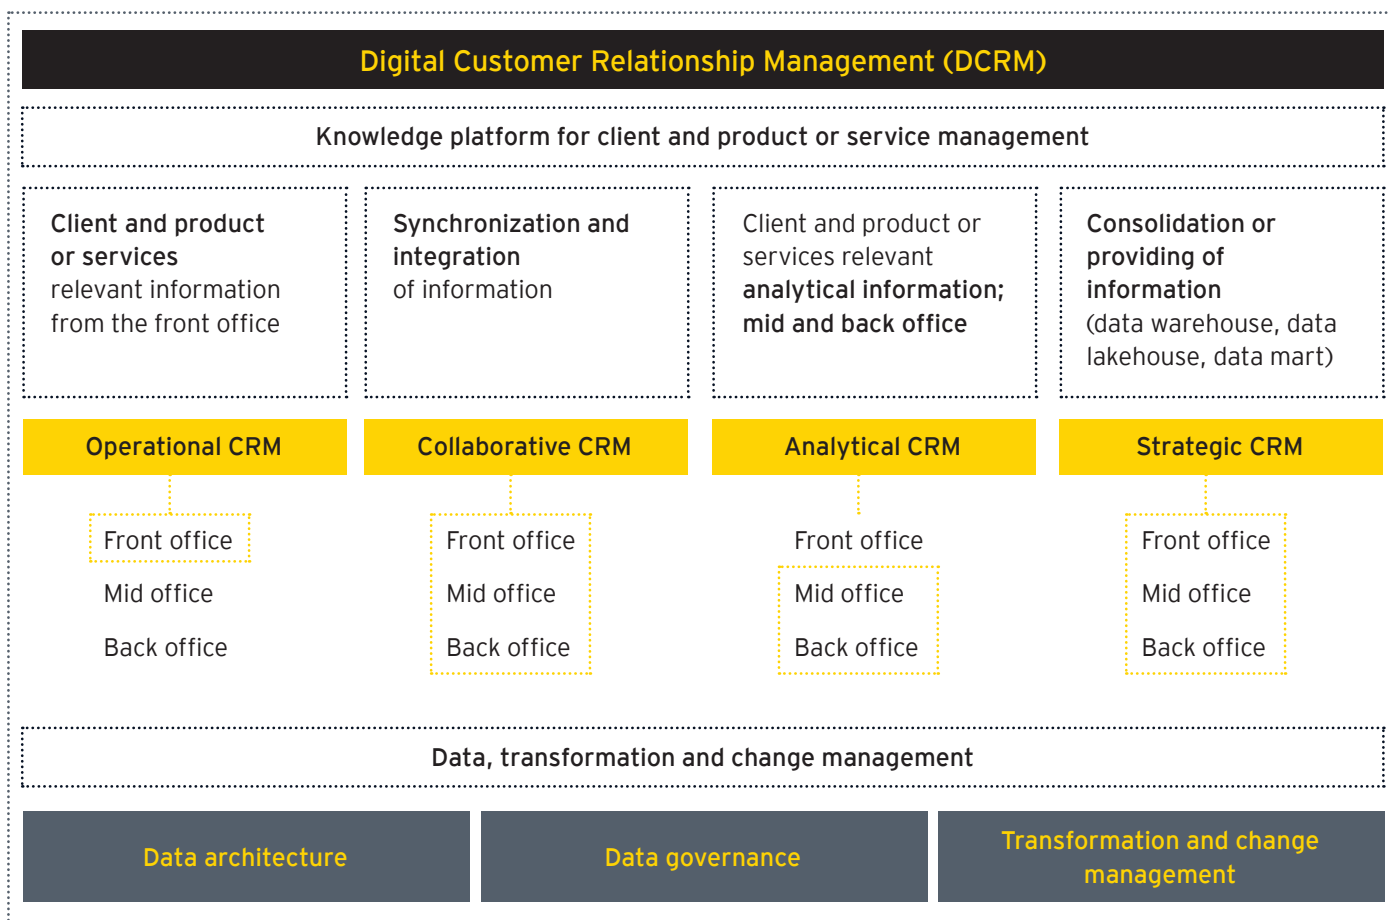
Digital Customer Relationship Management (DCRM)

Knowledge platform for client and product or service management

Client and product or services relevant information from the front office

Synchronization and integration of information

Client and product or services relevant analytical information; mid and back office

Consolidation or providing of information (data warehouse, data lakehouse, data mart)

Operational CRM

Front office
Mid office
Back office

Collaborative CRM

Front office
Mid office
Back office

Analytical CRM

Front office
Mid office
Back office

Strategic CRM

Front office
Mid office
Back office

Data, transformation and change management

Data architecture

Data governance

Transformation and change management